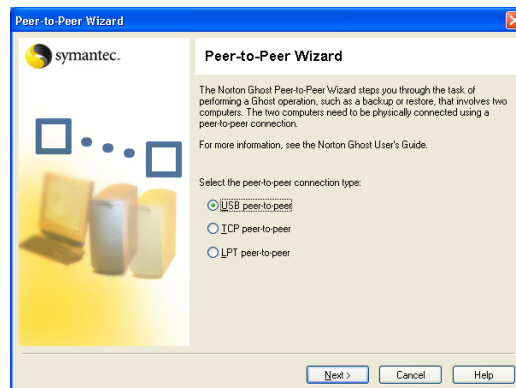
Peer-to-Peer Wizard

symantec.

Peer-to-Peer Wizard

The Norton Ghost Peer-to-Peer Wizard steps you through the task of performing a Ghost operation, such as a backup or restore, that involves two computers. The two computers need to be physically connected using a peer-to-peer connection.

For more information, see the Norton Ghost User's Guide.

Select the peer-to-peer connection type:

USB peer-to-peer

TCP peer-to-peer

LPT peer-to-peer

Next >

Cancel

Help